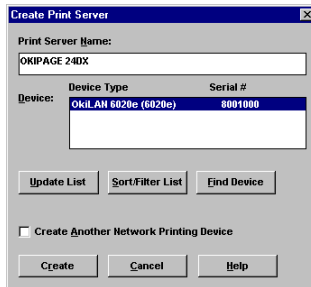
Create Print Server

Print Server Name:

OKIPAGE 24DX

Device:

| Device Type | Serial # |
|---|---|
| OkiLAN 6020e (6020e) | 8001000 |

Update List

Sort/Filter List

Find Device

Create Another Network Printing Device

Create

Cancel

Help